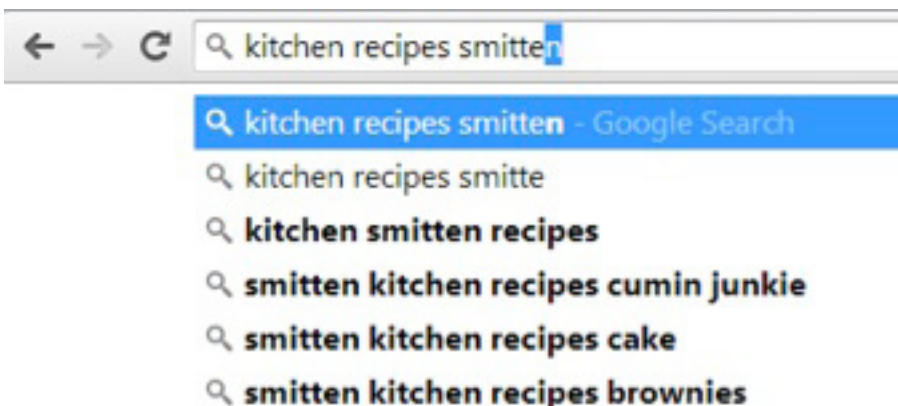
kitchen recipes smitten

kitchen recipes smitten - Google Search
kitchen recipes smitte
kitchen smitten recipes
smitten kitchen recipes cumin junkie
smitten kitchen recipes cake
smitten kitchen recipes brownies